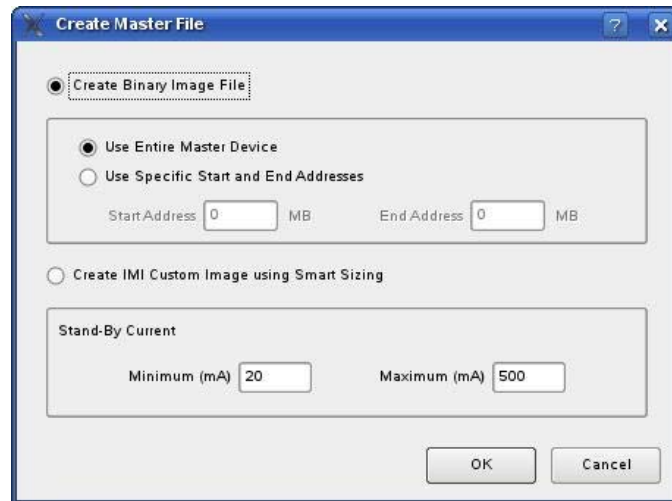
Create Master File

?

Create Binary Image File

Use Entire Master Device

Use Specific Start and End Addresses

Start Address 0 MB

End Address 0 MB

Create IMI Custom Image using Smart Sizing

Stand-By Current

Minimum (mA) 20

Maximum (mA) 500

OK

Cancel